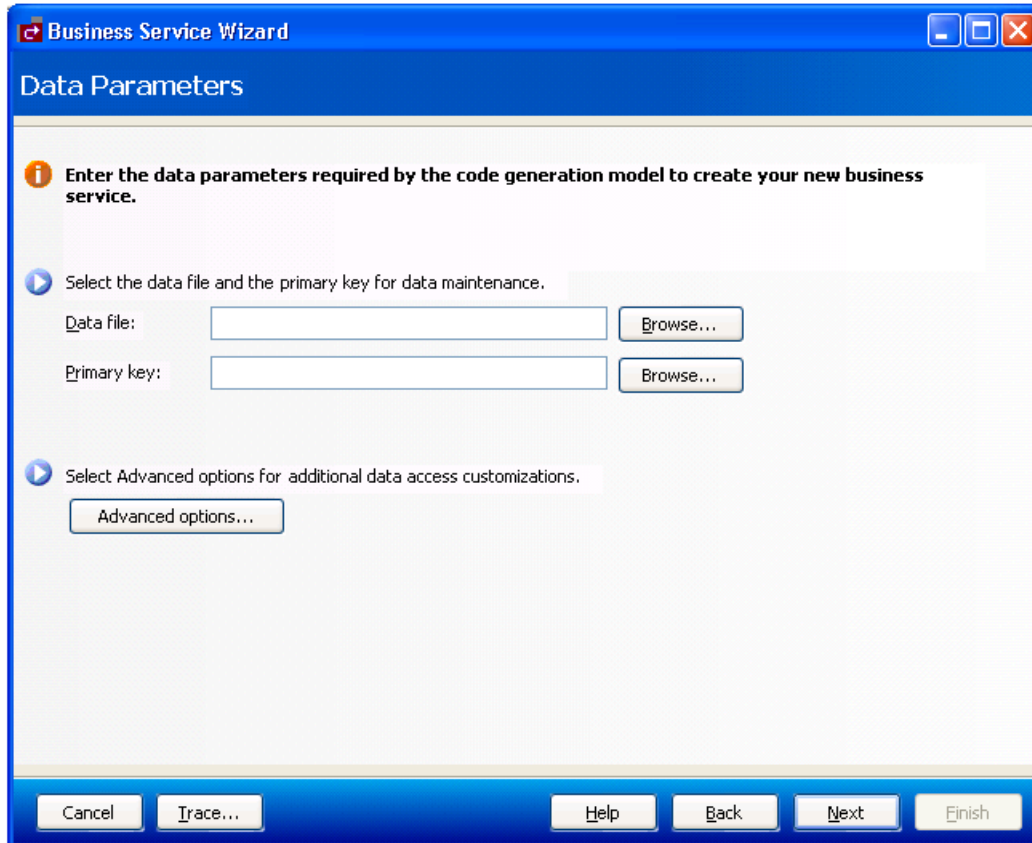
Business Service Wizard

Data Parameters

Enter the data parameters required by the code generation model to create your new business service.

Select the data file and the primary key for data maintenance.

Data file: Browse...

Primary key: Browse...

Select Advanced options for additional data access customizations.

Advanced options...

Cancel Trace... Help Back Next Finish